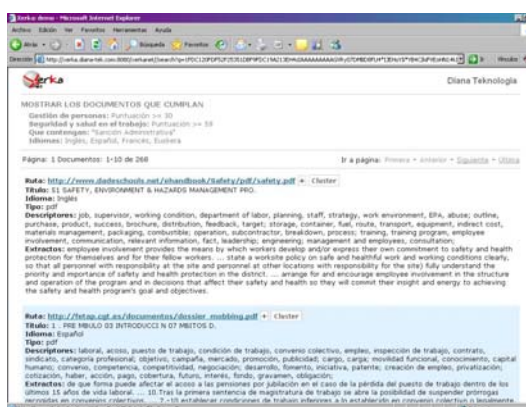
Jerka demo - Microsoft Internet Explorer

Archivo Edición Ver Favoritos Herramientas Ayuda

Atrás Búsqueda Favoritos

Dirección http://verka.diana-tek.com:8080/verkanet/(search?p=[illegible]

Jerka

Diana Teknologia

MOSTRAR LOS DOCUMENTOS QUE CUMPLAN

Gestión de personas: Puntuación >= 30
Seguridad y salud en el trabajo: Puntuación >= 59
Que contengan: "Sanción Administrativa"
Idiomas: Inglés, Español, Francés, Euskera

Página: 1 Documentos: 1-10 de 268

Ir a página: Primera - Anterior - Siguiente - Última

Ruta: http://www.dadeschools.net/ehandbook/Safety/pdf/safety.pdf + Cluster
Título: 51 SAFETY, ENVIRONMENT & HAZARDS MANAGEMENT PRO.
Idioma: Inglés
Tipo: pdf
Descriptores: job, supervisor, working condition, department of labor, planning, staff, strategy, work environment, EPA, abuse; outline, purchase, product, success, brochure, distribution, feedback, target; storage, container, fuel, route, transport, equipment, indirect cost, materials management, packaging, combustible, operation, subcontractor, breakdown, process; training, training program, employee involvement, communication, relevant information, fact, leadership; engineering; management and employees, consultation;
Extractos: employee involvement provides the means by which workers develop and/or express their own commitment to safety and health protection for themselves and for their fellow workers. ... state a worksite policy on safe and healthful work and working conditions clearly, so that all personnel with responsibility at the site and personnel at other locations with responsibility for the site) fully understand the priority and importance of safety and health protection in the district. ... arrange for and encourage employee involvement in the structure and operation of the program and in decisions that affect their safety and health so they will commit their insight and energy to achieving the safety and health program's goal and objectives.

Ruta: http://fstap.cgt.es/documentos/dossier_mobbing.pdf + Cluster
Título: 1 . PRE MBULO 03 INTRODUCCI N 07 MBITOS D.
Idioma: Español
Tipo: pdf
Descriptores: laboral, acoso, puesto de trabajo, condición de trabajo, convenio colectivo, empleo, inspección de trabajo, contrato, sindicato, categoría profesional; objetivo, campaña, mercado, promoción, publicidad; cargo, carga; movilidad funcional, conocimiento, capital humano; convenio, competencia, competitividad, negociación; desarrollo, fomento, iniciativa, patente; creación de empleo, privatización; cotización, haber, acción, pago, cobertura, futuro, interés, fondo, gravamen, obligación;
Extractos: de que forma puede afectar al acoso a las pensiones por jubilación en el caso de la pérdida del puesto de trabajo dentro de los últimos 15 años de vida laboral. ... 10.Tras la primera sentencia de magistratura de trabajo se abre la posibilidad de suspender prórrogas recogidas en convenios colectivos. ... 7.-15 establecer condiciones de trabajo inferiores a lo establecido en convenio colectivo o legalmente